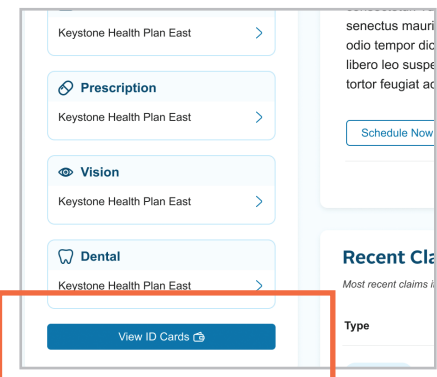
Keystone Health Plan East

Prescription

Keystone Health Plan East

Vision

Keystone Health Plan East

Dental

Keystone Health Plan East

View ID Cards

senectus mauri
odio tempor dic
libero leo suspe
tortor feugiat ac

Schedule Now

Recent Cla

Most recent claims i

Type